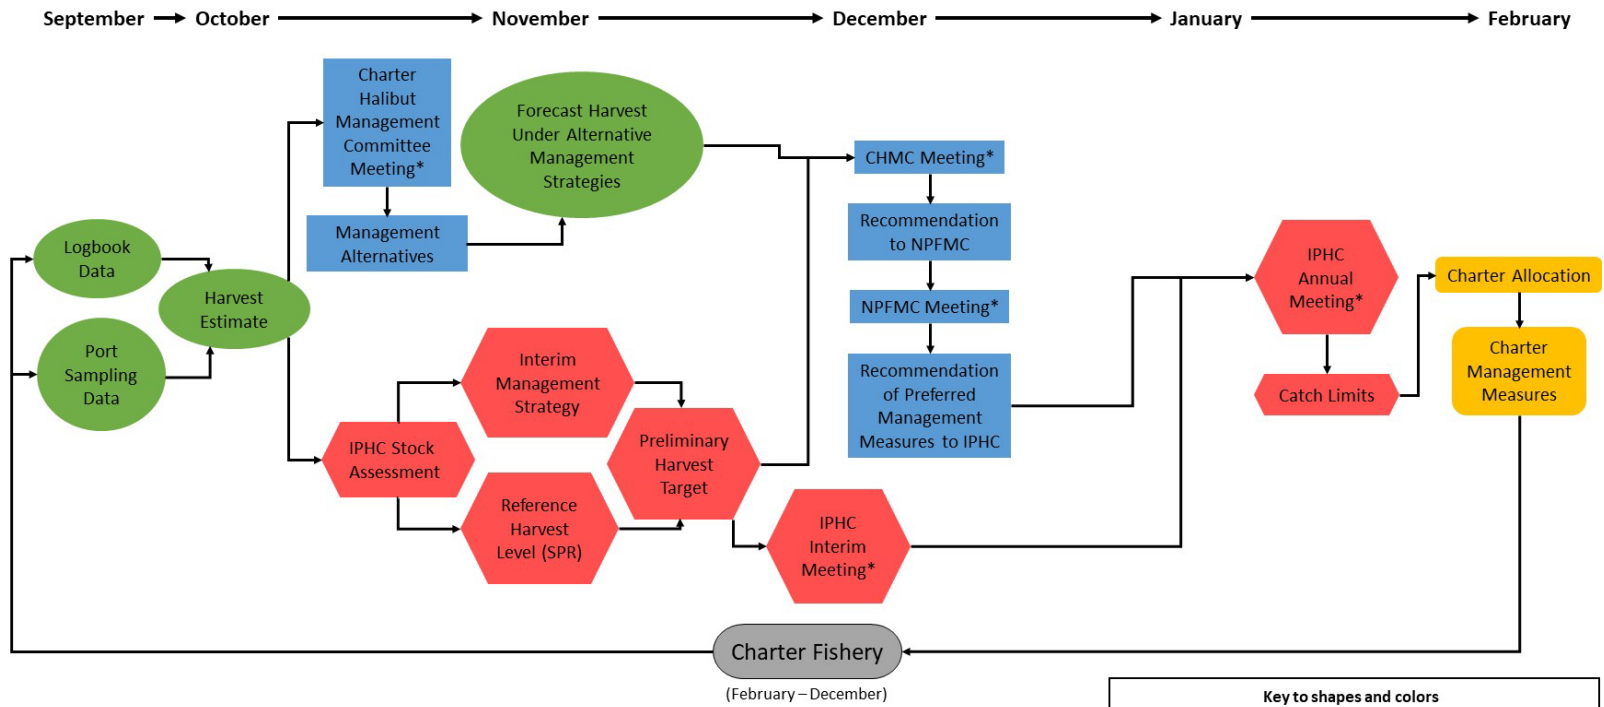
September October November December January February

Charter Halibut Management Committee Meeting*

Forecast Harvest Under Alternative Management Strategies

Management Alternatives

Logbook Data

Harvest Estimate

Port Sampling Data

CHMC Meeting*

Recommendation to NPFMC

NPFMC Meeting*

Recommendation of Preferred Management Measures to IPHC

IPHC Annual Meeting*

Catch Limits

Charter Allocation

Charter Management Measures

Interim Management Strategy

IPHC Stock Assessment

Preliminary Harvest Target

Reference Harvest Level (SPR)

IPHC Interim Meeting*

Charter Fishery

(February – December)

Key to shapes and colors